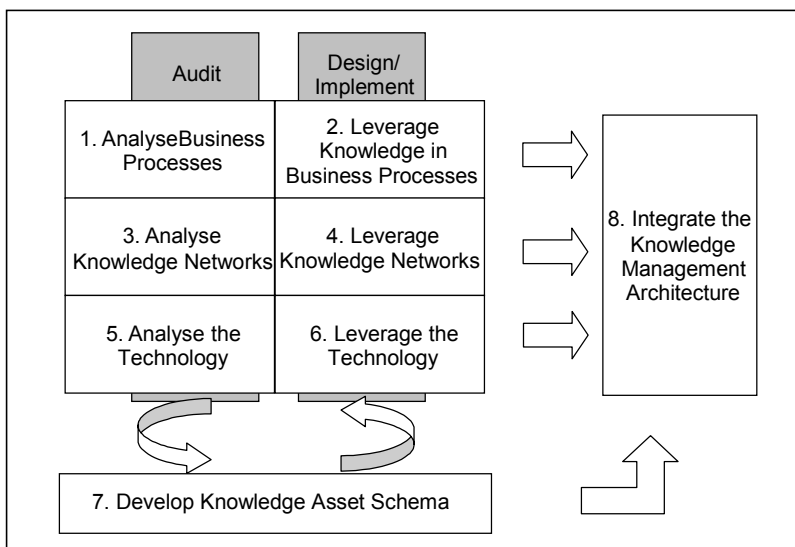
Audit

Design/ Implement

1. AnalyseBusiness Processes

2. Leverage Knowledge in Business Processes

3. Analyse Knowledge Networks

4. Leverage Knowledge Networks

5. Analyse the Technology

6. Leverage the Technology

8. Integrate the Knowledge Management Architecture

7. Develop Knowledge Asset Schema